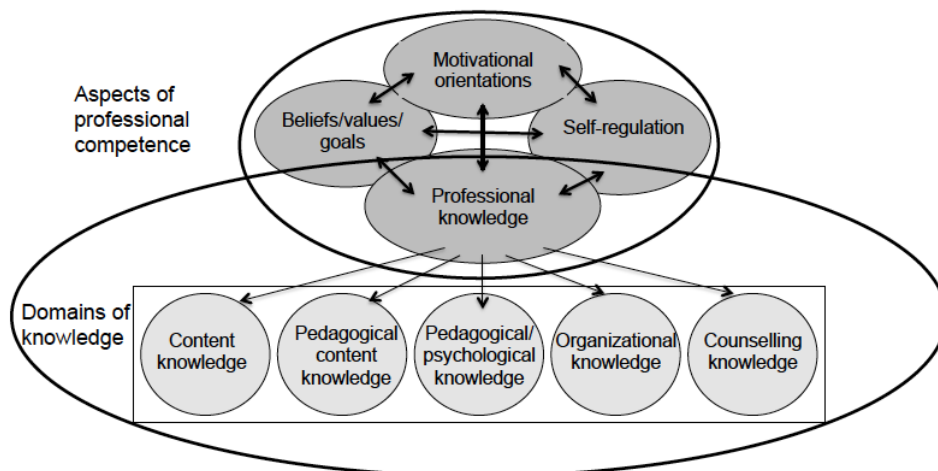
Aspects of professional competence

Motivational orientations

Beliefs/values/ goals

Self-regulation

Professional knowledge

Domains of knowledge

Content knowledge

Pedagogical content knowledge

Pedagogical/ psychological knowledge

Organizational knowledge

Counselling knowledge